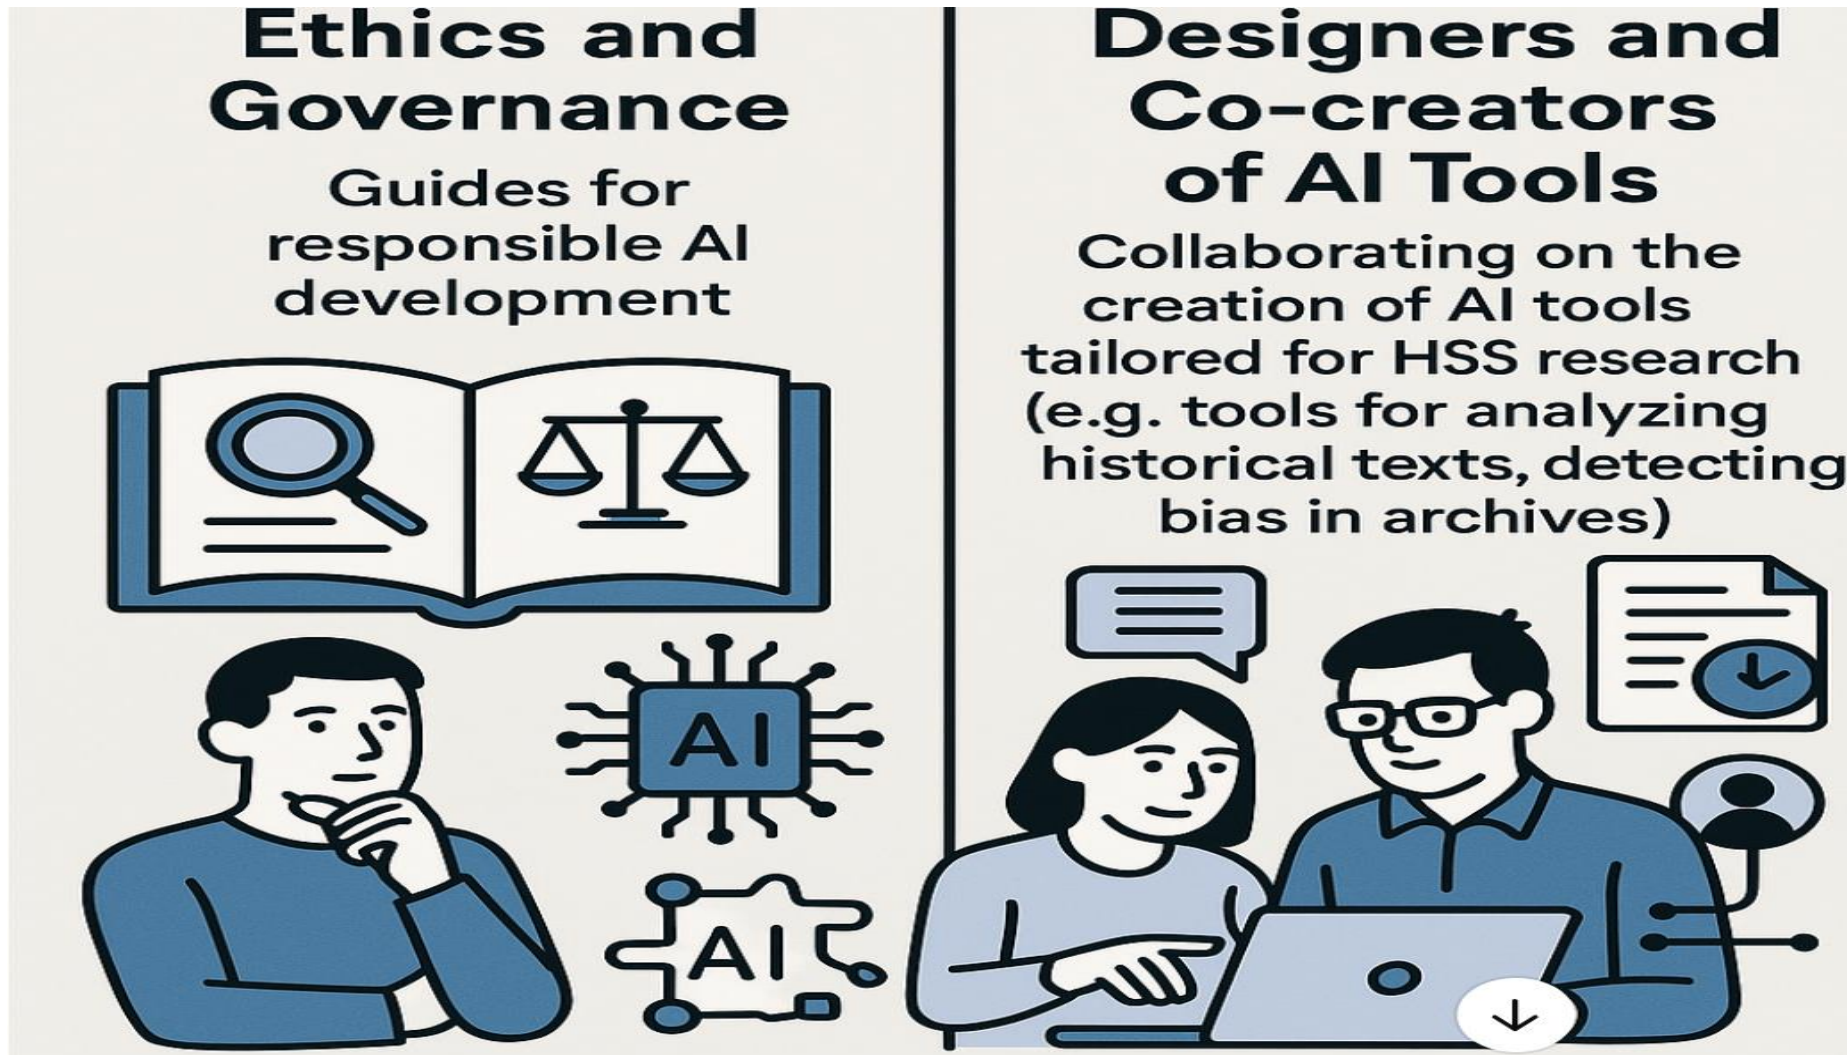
Ethics and Governance

Guides for responsible AI development

AI

AI

Designers and Co-creators of AI Tools

Collaborating on the creation of AI tools tailored for HSS research (e.g. tools for analyzing historical texts, detecting bias in archives)